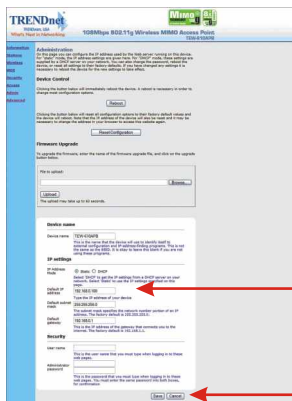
TRENDnet
TRENDnet, USA
What's Next in Networking

108Mbps 802.11g Wireless MIMO Access Point
TEW-610APB

Information
Wireless
Security
Access
Admin
Advanced

Administration
On this page you can configure the IP settings used for the Web server running on this device. For "Static" mode, the IP Address settings are given here. For "DHCP" mode, these settings are supplied by a DHCP server on your network. You can also change the password, reboot the device, or reset all settings to their factory defaults. If you have changed any settings it is necessary to reboot the device for the new settings to take effect.

Device Control
Clicking the button below will immediately reboot the device. A reboot is necessary in order to change most configuration options.

Reboot

Clicking the button below will reset all configuration options to their factory default values and the device will reboot. Note that the IP address of the device will also be reset and it may be necessary to change the address in your browser to access the admin pages.

Reset Configuration

Firmware Upgrade
To upgrade the firmware, enter the name of the firmware upgrade file, and click on the upgrade button below.

File to upload:
Browse...
Upload
The upload may take up to 60 seconds.

Device name
Device name: TEW-610APB
This is the name that the device will use to identify itself to external configuration and IP address finding programs. This is not the same as the SSID. It is wise to leave this blank if you are not using these programs.

IP settings
IP Address Mode: Static DHCP
Select 'DHCP' to get the IP settings from a DHCP server on your network. Select 'Static' to use the IP settings specified on this page.
Default IP address: 192.168.0.100
Type the IP address of your device
Default subnet mask: 255.255.255.0
The subnet mask specifies the network number portion of an IP address. The factory default is 255.255.255.0.
Default gateway: 192.168.0.1
This is the IP address of the gateway that connects you to the Internet. The factory default is 192.168.0.1.

Security
User name:
This is the user name that you must type when logging in to these web pages.
Administrator password:
This is the password that you must type when logging in to these web pages. You must enter the same password into both boxes, for confirmation.

Save Cancel